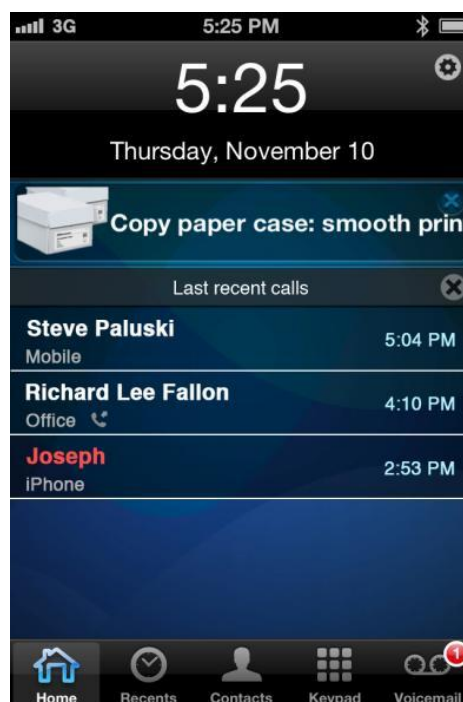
3G 5:25 PM

5:25

Thursday, November 10

Copy paper case: smooth prin

Last recent calls

Steve Paluski
Mobile
5:04 PM

Richard Lee Fallon
Office
4:10 PM

Joseph
iPhone
2:53 PM

Home Recents Contacts Keypad Voicemail 1